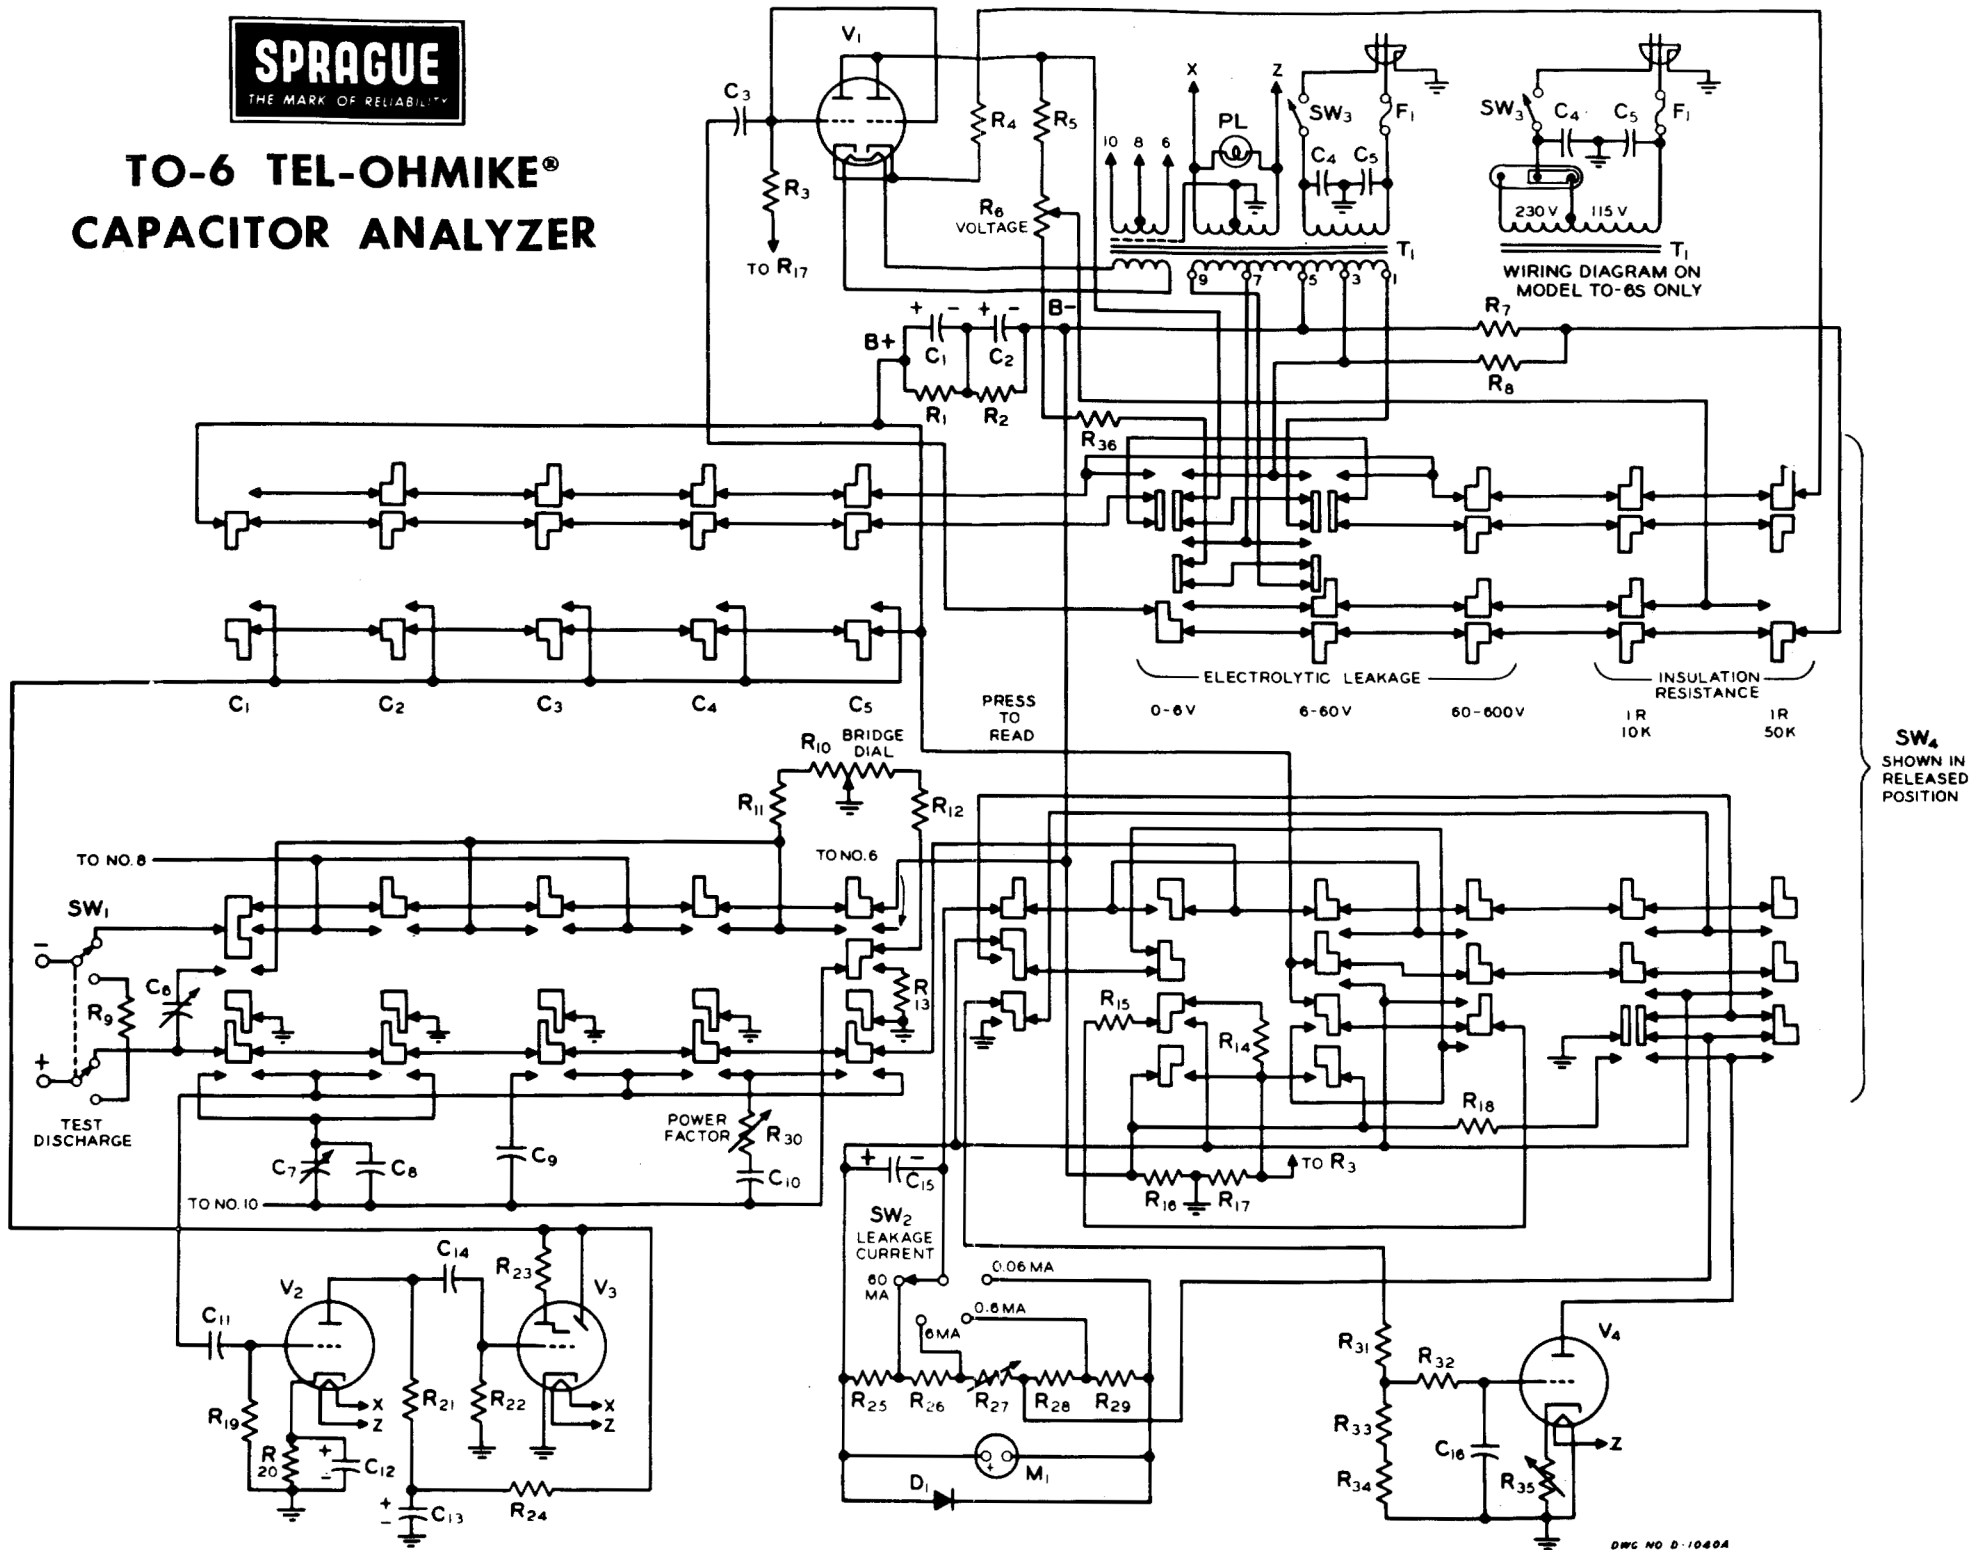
SPRAGUE
THE MARK OF RELIABILITY

TO-6 TEL-OHMIKE®
CAPACITOR ANALYZER

$V_1$ $C_3$ $R_3$ TO $R_{17}$ $R_4$ $R_5$ $R_6$ VOLTAGE

X Z PL 10 8 6 $SW_3$ $F_1$ $C_4$ $C_5$ $T_1$ 9 7 5 3 1

$SW_3$ $C_4$ $C_5$ $F_1$ 230 V 115 V $T_1$
WIRING DIAGRAM ON MODEL TO-6S ONLY

B+ $C_1$ $C_2$ B- $R_1$ $R_2$ $R_{36}$ $R_7$ $R_8$

$C_1$ $C_2$ $C_3$ $C_4$ $C_5$

ELECTROLYTIC LEAKAGE
0-6V 6-60V 60-600V
INSULATION RESISTANCE
IR 10K IR 50K

PRESS TO READ

$SW_4$ SHOWN IN RELEASED POSITION

$R_{10}$ BRIDGE DIAL $R_{11}$ $R_{12}$
TO NO. 8 TO NO. 6
$SW_1$ $C_6$ $R_9$ $R_{13}$
TEST DISCHARGE
$R_{15}$ $R_{14}$ $R_{18}$
POWER FACTOR $R_{30}$
$C_7$ $C_8$ $C_9$ $C_{10}$
TO NO. 10
$C_{15}$ TO $R_3$ $R_{16}$ $R_{17}$
$SW_2$ LEAKAGE CURRENT
60 MA 0.06 MA 0.6 MA 6MA
$R_{25}$ $R_{26}$ $R_{27}$ $R_{28}$ $R_{29}$
$D_1$ $M_1$

$C_{11}$ $V_2$ $C_{14}$ $R_{23}$ $V_3$ X Z X Z
$R_{19}$ $R_{20}$ $C_{12}$ $R_{21}$ $R_{22}$ $C_{13}$ $R_{24}$

$V_4$ $R_{31}$ $R_{32}$ $R_{33}$ $C_{16}$ $R_{34}$ $R_{35}$ Z

DWG NO D-1040A